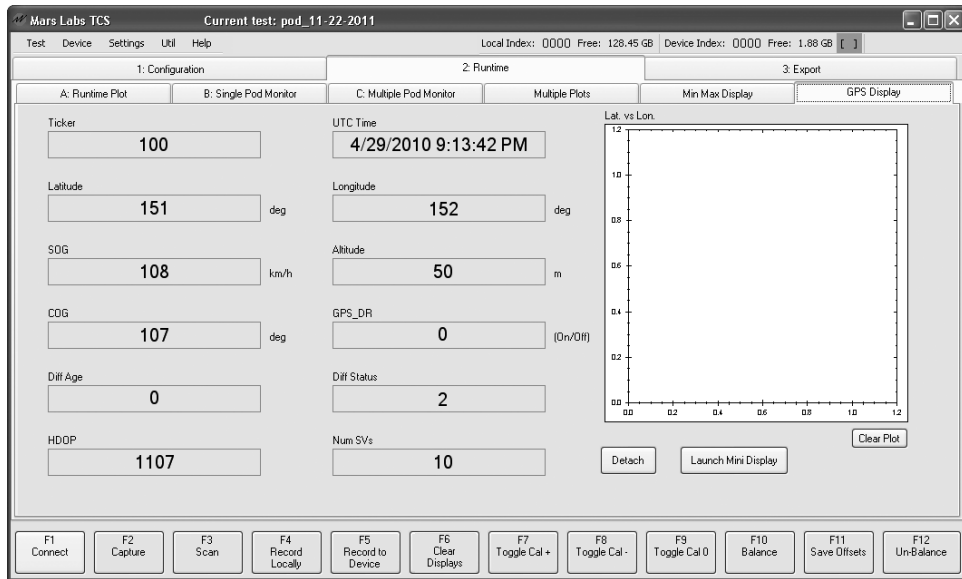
Mars Labs TCS Current test: pod_11-22-2011

Test Device Settings Util Help

Local Index: 0000 Free: 128.45 GB Device Index: 0000 Free: 1.88 GB [ ]

1: Configuration | 2: Runtime | 3: Export

A: Runtime Plot | B: Single Pod Monitor | C: Multiple Pod Monitor | Multiple Plots | Min Max Display | GPS Display

Ticker
100

UTC Time
4/29/2010 9:13:42 PM

Latitude
151 deg

Longitude
152 deg

SOG
108 km/h

Altitude
50 m

COG
107 deg

GPS_DR
0 (On/Off)

Diff Age
0

Diff Status
2

HDOP
1107

Num SVs
10

Lat. vs Lon.

1.2
1.0
0.8
0.6
0.4
0.2
0.0
0.0 0.2 0.4 0.6 0.8 1.0 1.2

Clear Plot

Detach

Launch Mini Display

F1 Connect | F2 Capture | F3 Scan | F4 Record Locally | F5 Record to Device | F6 Clear Displays | F7 Toggle Cal + | F8 Toggle Cal - | F9 Toggle Cal 0 | F10 Balance | F11 Save Offsets | F12 Un-Balance